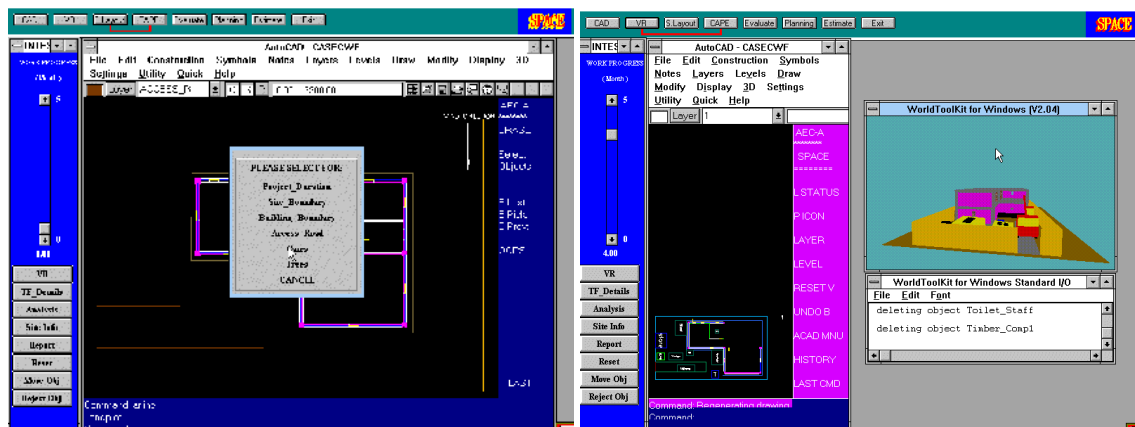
CAD VR S.Layout CAPE Evaluate Planning Estimate Exit

SPACE

INTES

WORK PROGRESS (Month)

5

0

4.00

VR
TF_Details
Analysis
Site Info
Report
Reset
Move Obj
Reject Obj

AutoCAD - CASECWF

File Edit Construction Symbols Notes Layers Levels Draw Modify Display 3D Settings Utility Quick Help

Layer ACCESS_R

AEC-A
SPACE

Objects

PLEASE SELECT FOR
Project_Duration
Site_Boundary
Building_Boundary
Access_Road
Gate
Trees
CANCEL

LAST

Command: line
From point:

CAD VR S.Layout CAPE Evaluate Planning Estimate Exit

SPACE

INTES

WORK PROGRESS (Month)

5

0

4.00

VR
TF_Details
Analysis
Site Info
Report
Reset
Move Obj
Reject Obj

AutoCAD - CASECWF

File Edit Construction Symbols Notes Layers Levels Draw Modify Display 3D Settings Utility Quick Help

Layer 1

AEC-A
SPACE
=======
L STATUS
P ICON
LAYER
LEVEL
RESET V
UNDO B
ACAD MNU
HISTORY
LAST CMD

Command: Regenerating drawing.
Command:

WorldToolKit for Windows (V2.04)

WorldToolKit for Windows Standard I/O
File Edit Font
deleting object Toilet_Staff
deleting object Timber_Comp1